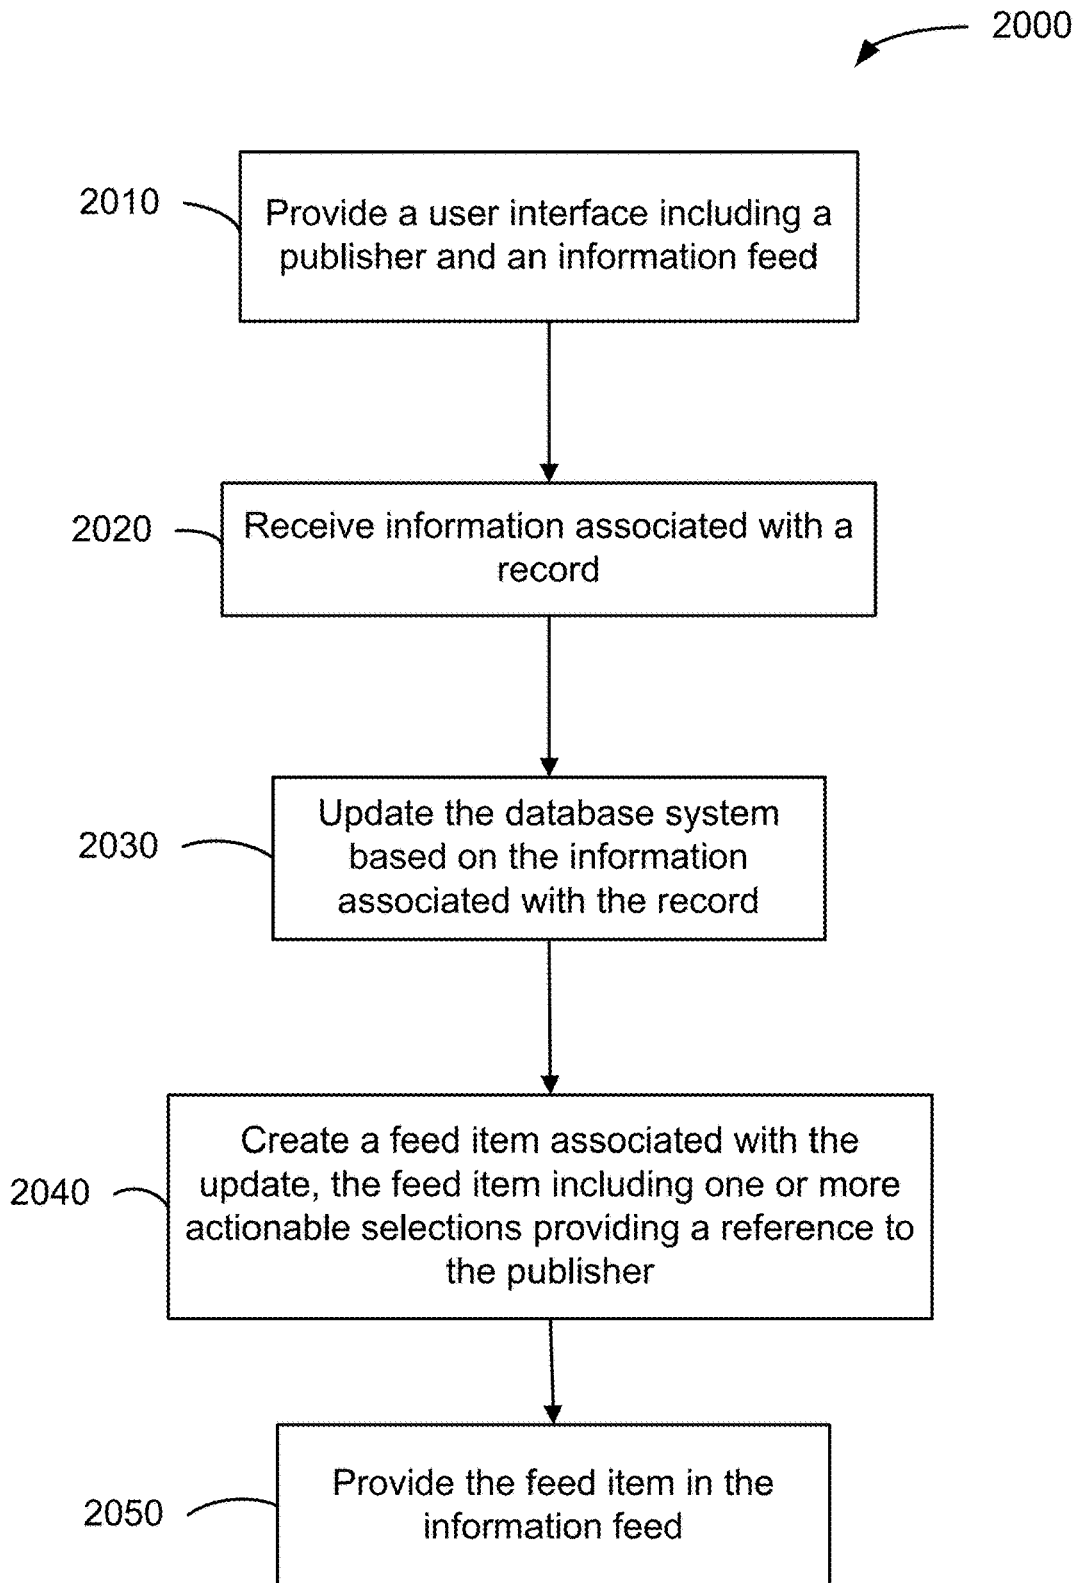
2000

2010

Provide a user interface including a publisher and an information feed

2020

Receive information associated with a record

2030

Update the database system based on the information associated with the record

2040

Create a feed item associated with the update, the feed item including one or more actionable selections providing a reference to the publisher

2050

Provide the feed item in the information feed